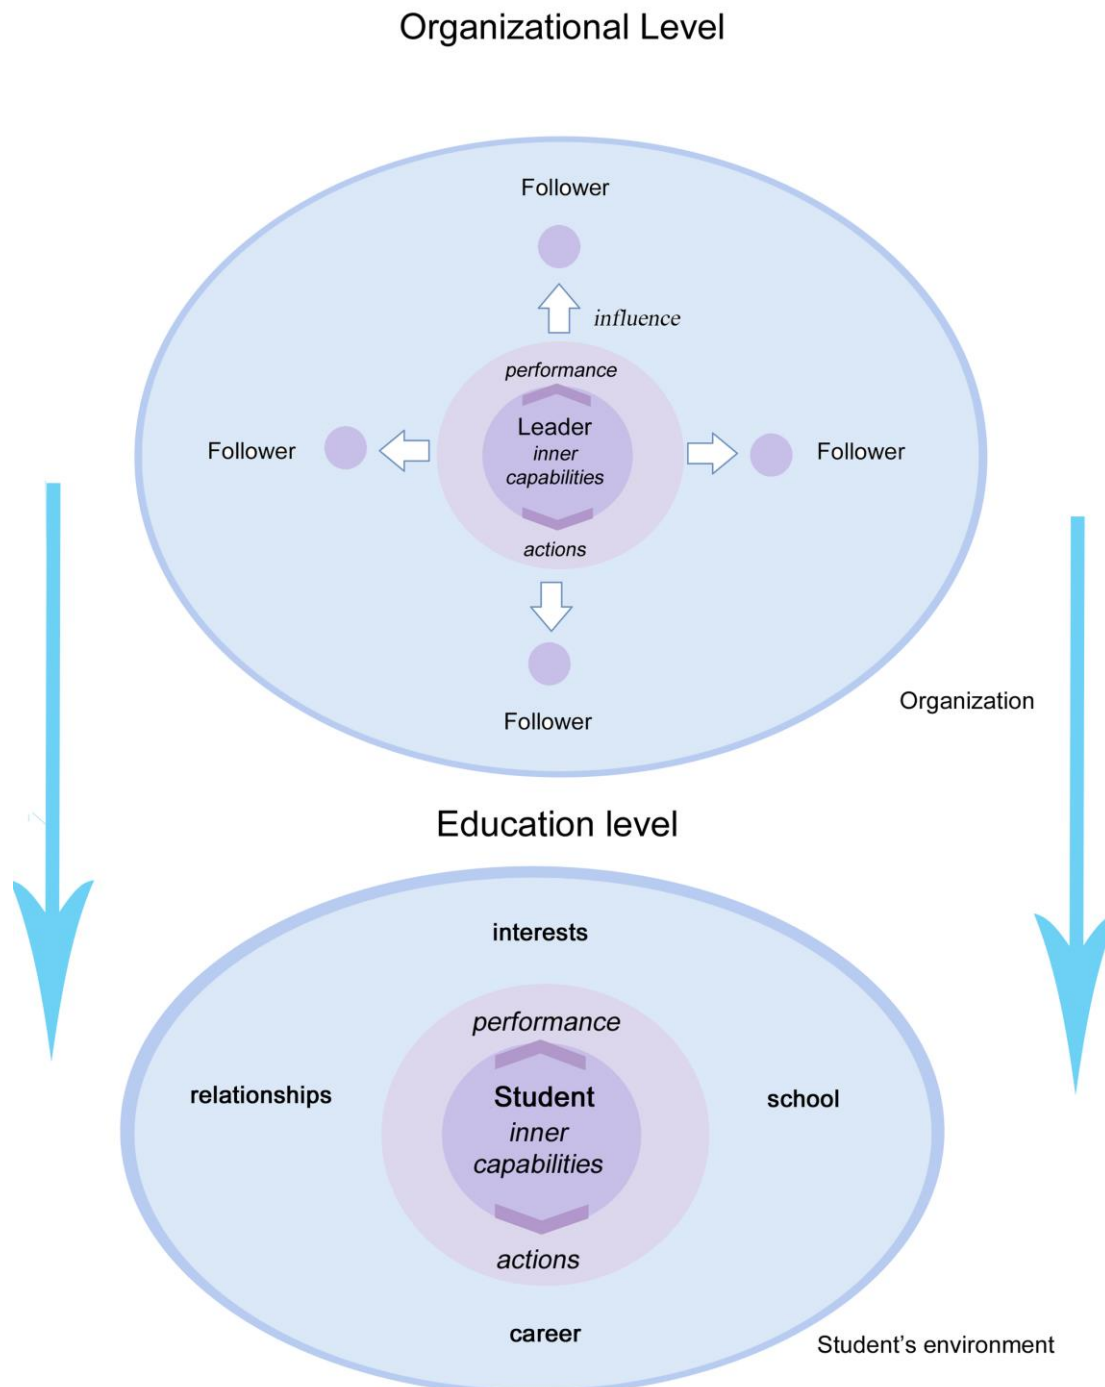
Organizational Level

Follower

influence

performance

Leader
inner
capabilities

actions

Follower

Follower

Follower

Organization

Education level

interests

performance

relationships

Student
inner
capabilities

school

actions

career

Student's environment